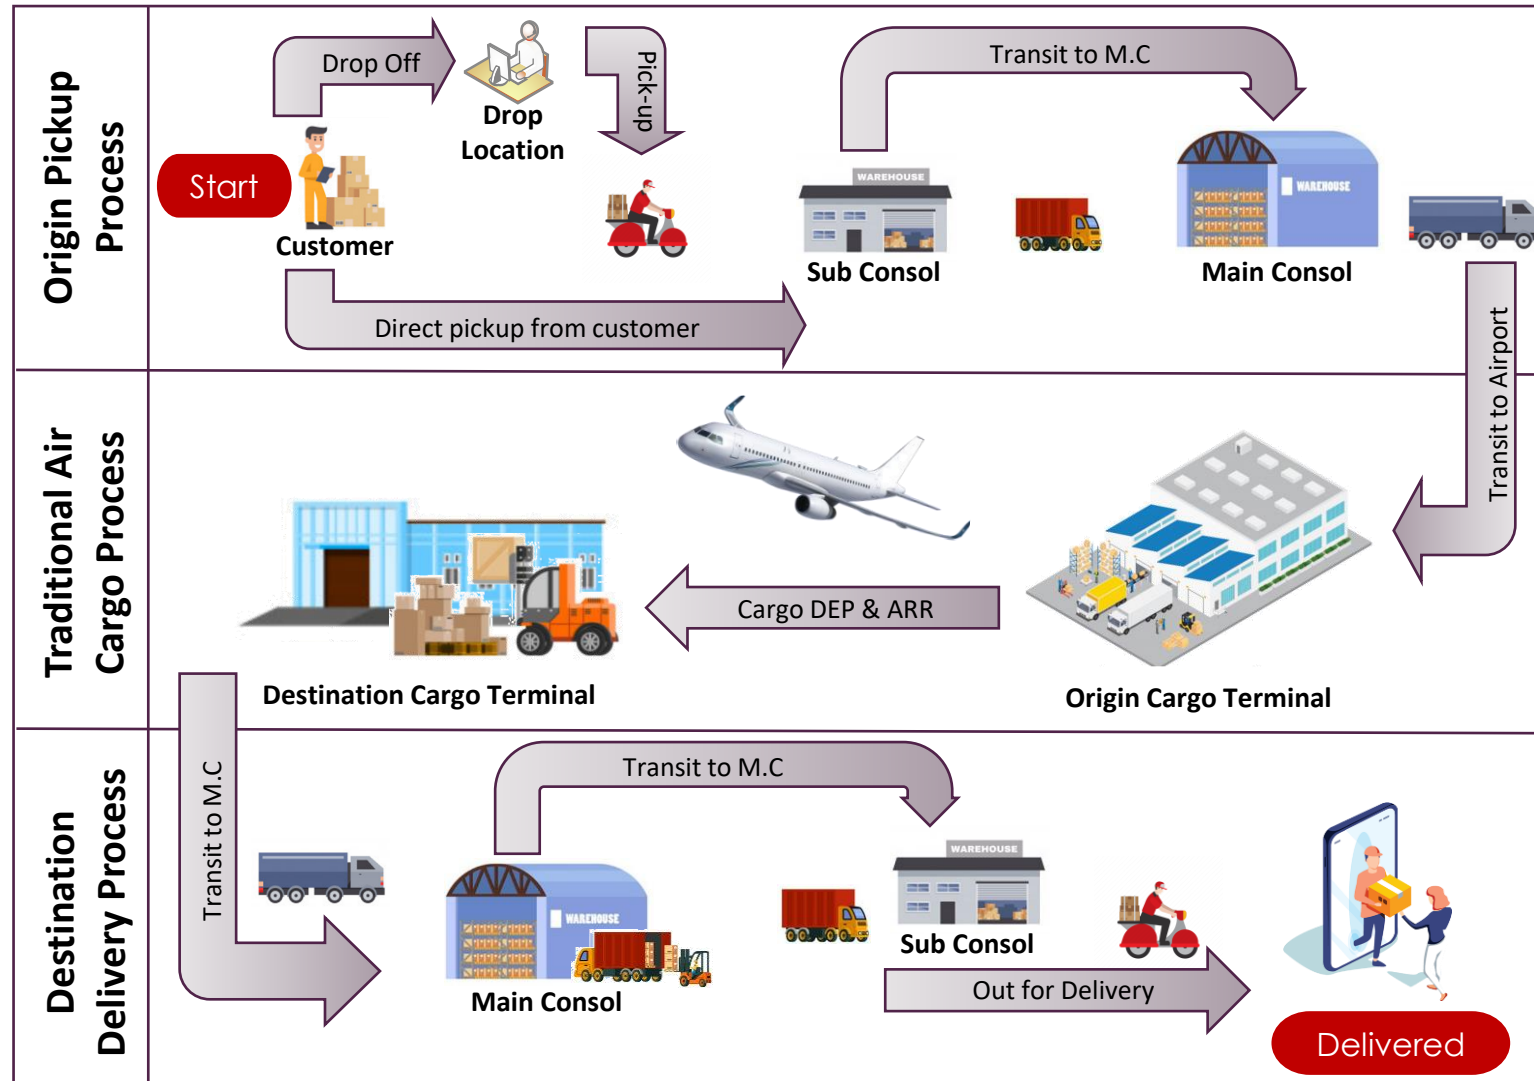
Origin Pickup Process

Start

Customer

Drop Off

Drop Location

Pick-up

Transit to M.C

WAREHOUSE

Sub Consol

WAREHOUSE

Main Consol

Direct pickup from customer

Transit to Airport

Traditional Air Cargo Process

Destination Cargo Terminal

Cargo DEP & ARR

Origin Cargo Terminal

Destination Delivery Process

Transit to M.C

Transit to M.C

WAREHOUSE

Main Consol

WAREHOUSE

Sub Consol

Out for Delivery

Delivered